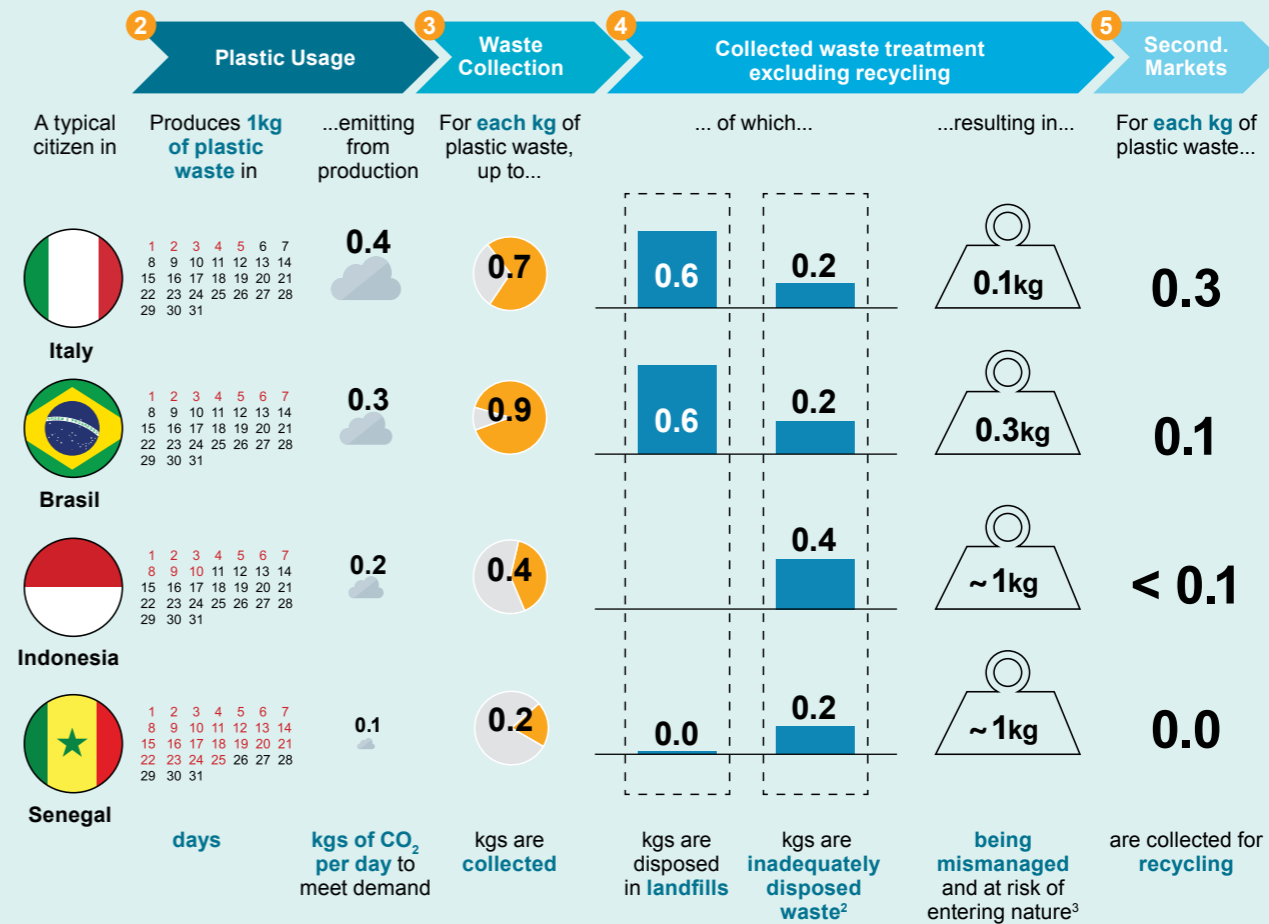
2 Plastic Usage
3 Waste Collection
4 Collected waste treatment excluding recycling
5 Second. Markets

A typical citizen in

Produces 1kg of plastic waste in

...emitting from production

For each kg of plastic waste, up to...

... of which...

...resulting in...

For each kg of plastic waste...

Italy
1 2 3 4 5 6 7
8 9 10 11 12 13 14
15 16 17 18 19 20 21
22 23 24 25 26 27 28
29 30 31
0.4
0.7
0.6
0.2
0.1kg
0.3

Brasil
1 2 3 4 5 6 7
8 9 10 11 12 13 14
15 16 17 18 19 20 21
22 23 24 25 26 27 28
29 30 31
0.3
0.9
0.6
0.2
0.3kg
0.1

Indonesia
1 2 3 4 5 6 7
8 9 10 11 12 13 14
15 16 17 18 19 20 21
22 23 24 25 26 27 28
29 30 31
0.2
0.4
0.4
~1kg
< 0.1

Senegal
1 2 3 4 5 6 7
8 9 10 11 12 13 14
15 16 17 18 19 20 21
22 23 24 25 26 27 28
29 30 31
0.1
0.2
0.0
0.2
~1kg
0.0

days

kgs of $CO_2$ per day to meet demand

kgs are collected

kgs are disposed in landfills

kgs are inadequately disposed waste$^2$

being mismanaged and at risk of entering nature$^3$

are collected for recycling